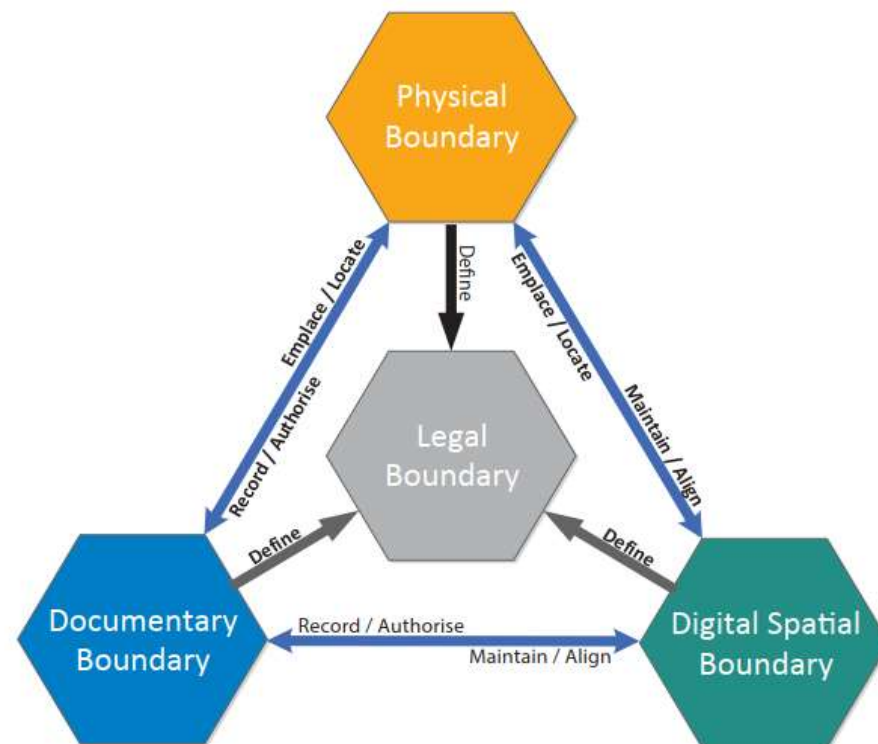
Physical Boundary

Define

Emplace / Locate

Record / Authorise

Emplace / Locate

Maintain / Align

Legal Boundary

Define

Define

Documentary Boundary

Record / Authorise

Maintain / Align

Digital Spatial Boundary